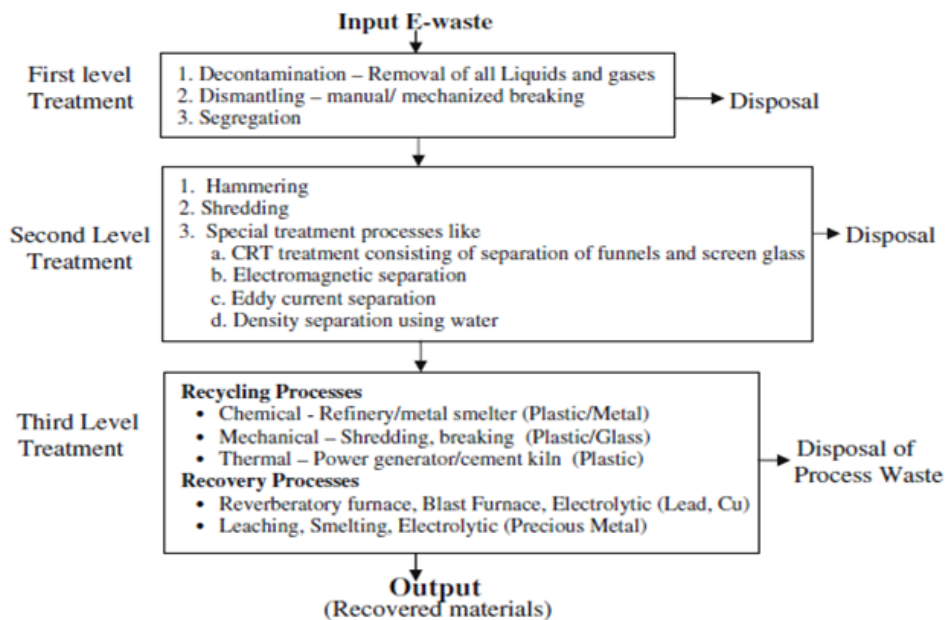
Input E-waste

First level Treatment

1. Decontamination – Removal of all Liquids and gases
2. Dismantling – manual/ mechanized breaking
3. Segregation

Disposal

Second Level Treatment

1. Hammering
2. Shredding
3. Special treatment processes like
a. CRT treatment consisting of separation of funnels and screen glass
b. Electromagnetic separation
c. Eddy current separation
d. Density separation using water

Disposal

Third Level Treatment

Recycling Processes
• Chemical - Refinery/metal smelter (Plastic/Metal)
• Mechanical – Shredding, breaking (Plastic/Glass)
• Thermal – Power generator/cement kiln (Plastic)
Recovery Processes
• Reverberatory furnace, Blast Furnace, Electrolytic (Lead, Cu)
• Leaching, Smelting, Electrolytic (Precious Metal)

Disposal of Process Waste

Output
(Recovered materials)